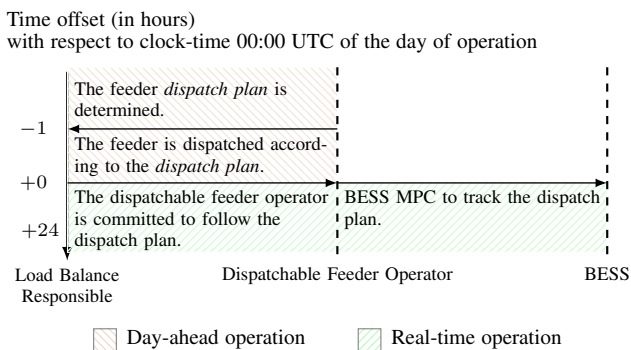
Time offset (in hours)
with respect to clock-time 00:00 UTC of the day of operation

The feeder *dispatch plan* is determined.

−1

The feeder is dispatched according to the *dispatch plan*.

+0

The dispatchable feeder operator is committed to follow the dispatch plan.

BESS MPC to track the dispatch plan.

+24

Load Balance Responsible

Dispatchable Feeder Operator

BESS

Day-ahead operation

Real-time operation